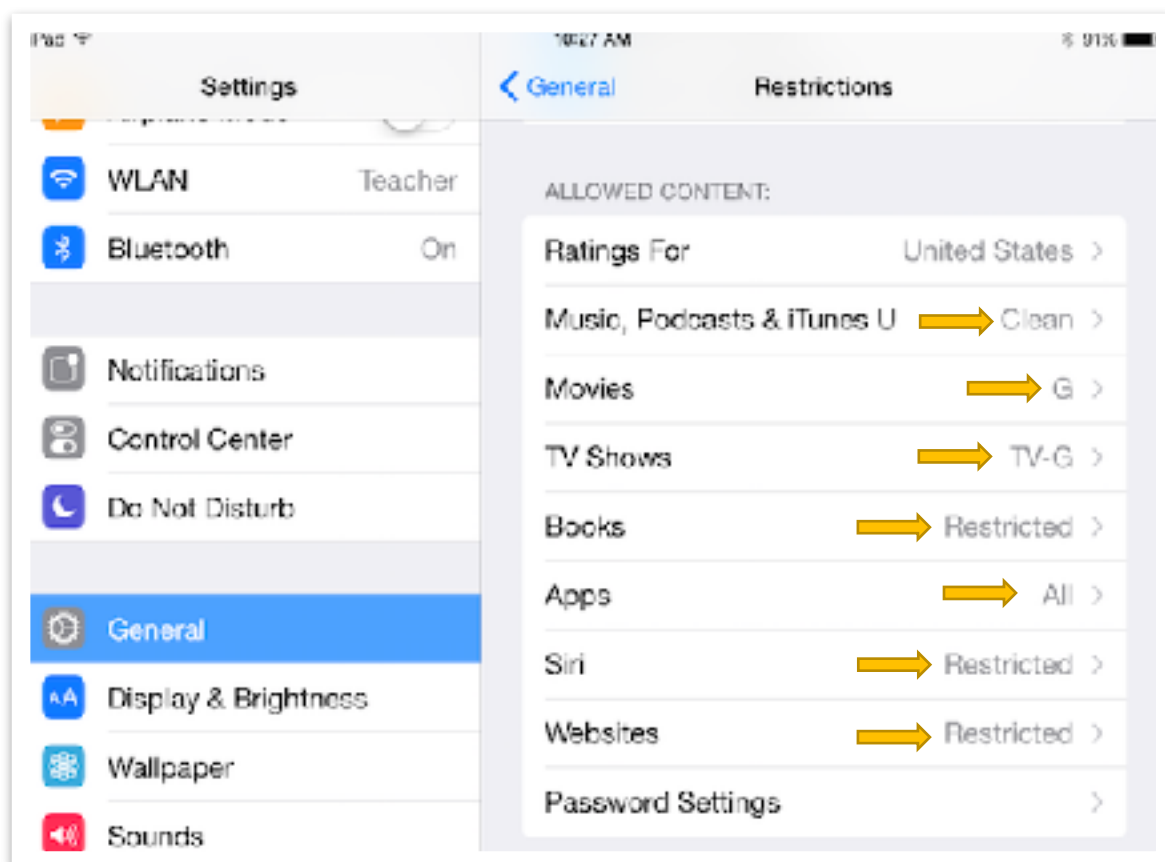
iPad

10:27 AM

91%

Settings

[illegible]

WLAN Teacher

Bluetooth On

Notifications

Control Center

Do Not Disturb

General

Display & Brightness

Wallpaper

Sounds

< General

Restrictions

ALLOWED CONTENT:

Ratings For United States >

Music, Podcasts & iTunes U Clean >

Movies G >

TV Shows TV-G >

Books Restricted >

Apps All >

Siri Restricted >

Websites Restricted >

Password Settings >